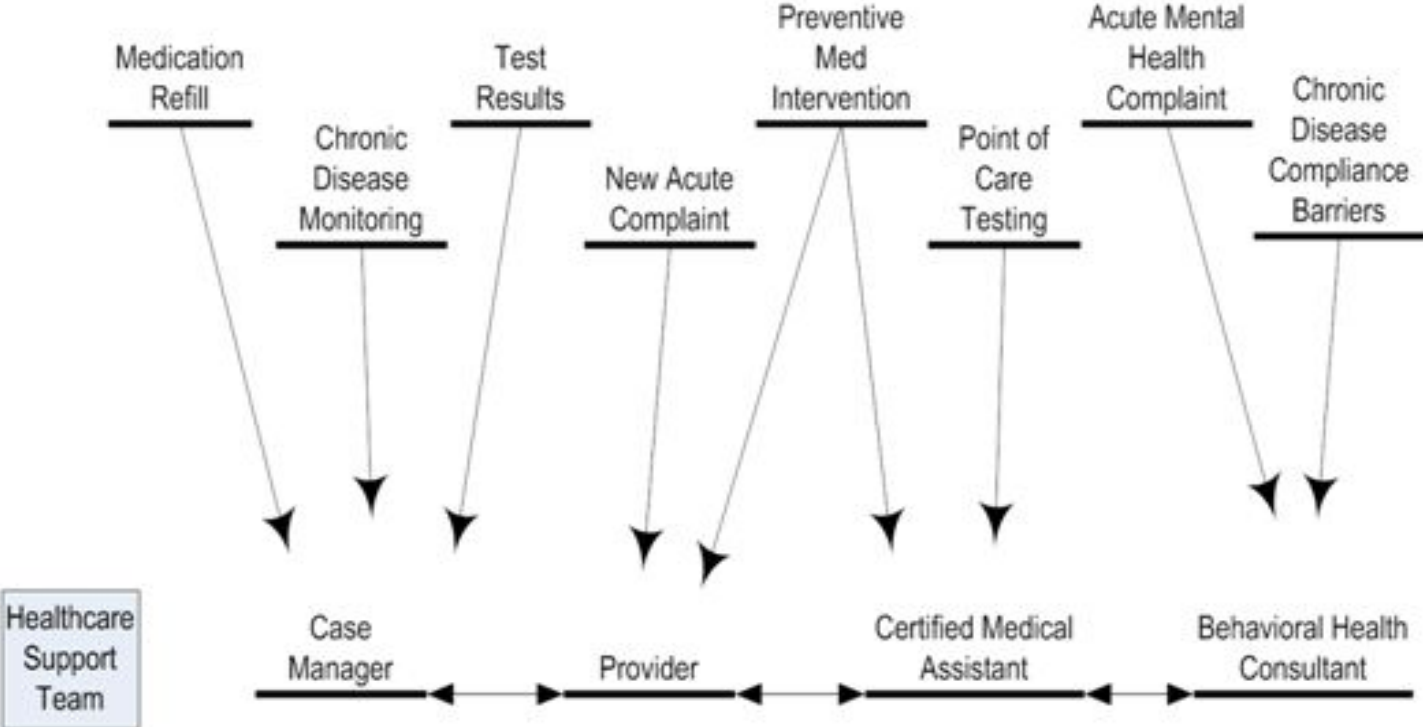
Medication Refill

Chronic Disease Monitoring

Test Results

New Acute Complaint

Preventive Med Intervention

Point of Care Testing

Acute Mental Health Complaint

Chronic Disease Compliance Barriers

Healthcare Support Team

Case Manager

Provider

Certified Medical Assistant

Behavioral Health Consultant